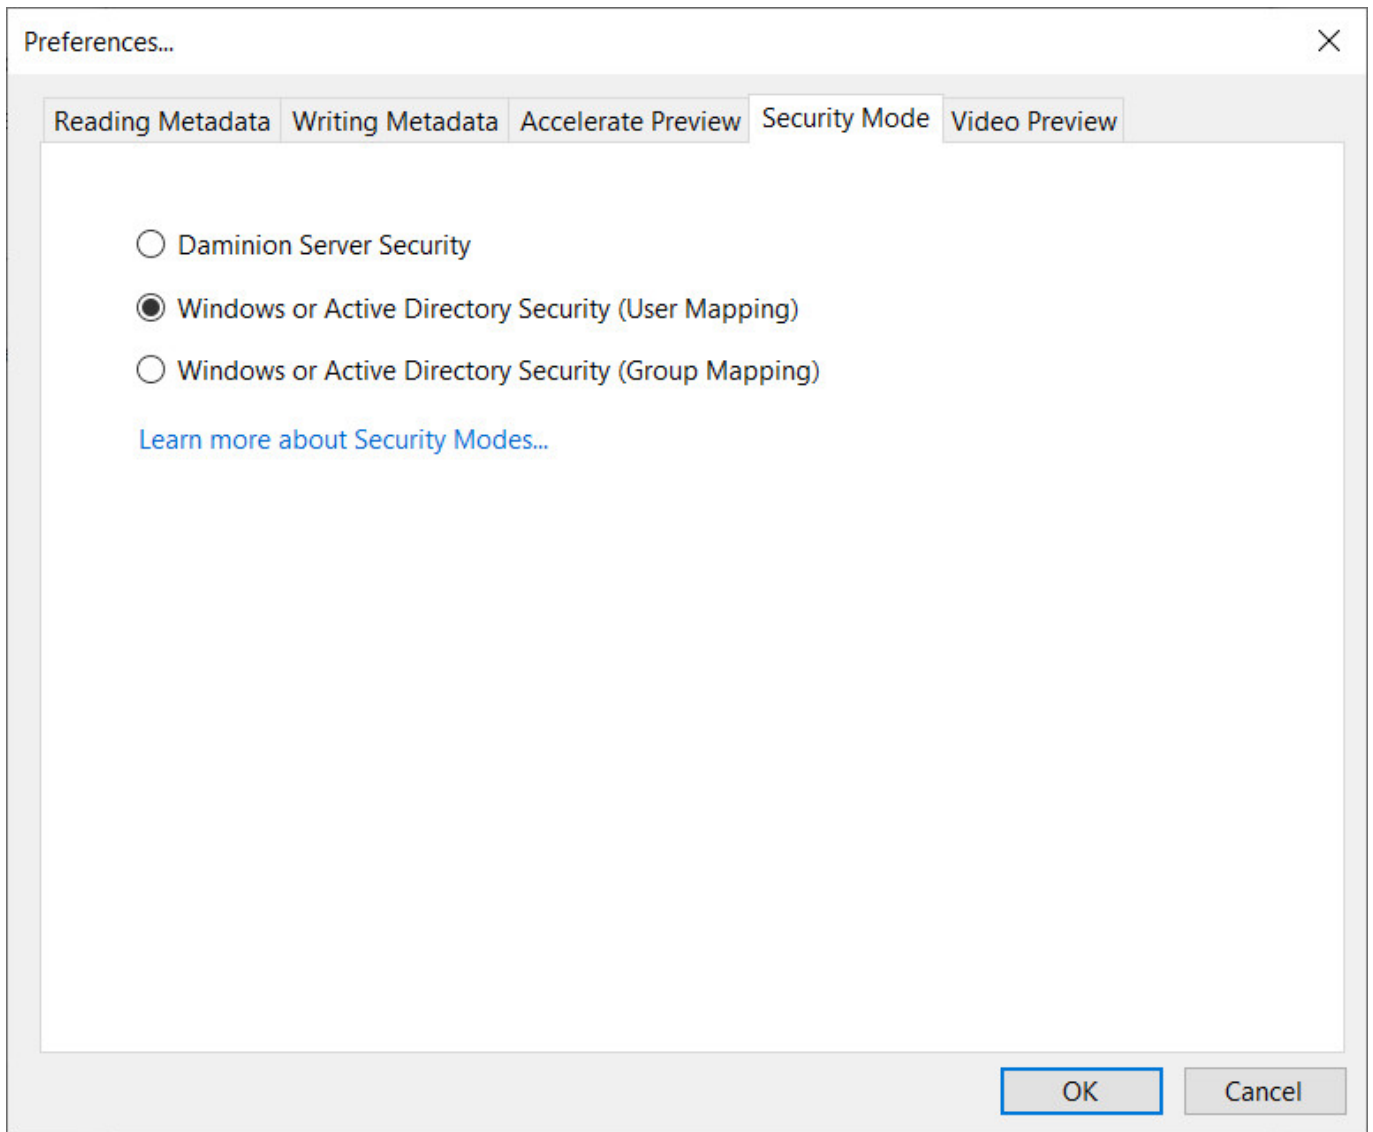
Preferences...

Reading Metadata | Writing Metadata | Accelerate Preview | Security Mode | Video Preview

Daminion Server Security

Windows or Active Directory Security (User Mapping)

Windows or Active Directory Security (Group Mapping)

Learn more about Security Modes...

OK

Cancel